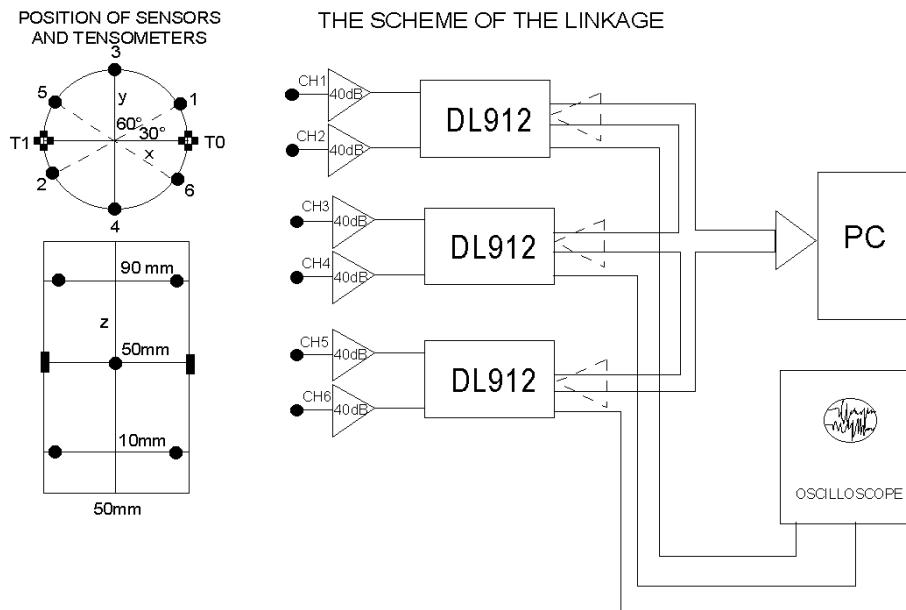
POSITION OF SENSORS AND TENSOMETERS

3
5
y
1
60°
30°
T1
T0
x
2
6
4

90 mm
z
50mm
10mm
50mm

THE SCHEME OF THE LINKAGE

CH1
40dB
CH2
40dB
DL912

CH3
40dB
CH4
40dB
DL912

CH5
40dB
CH6
40dB
DL912

PC

OSCILLOSCOPE